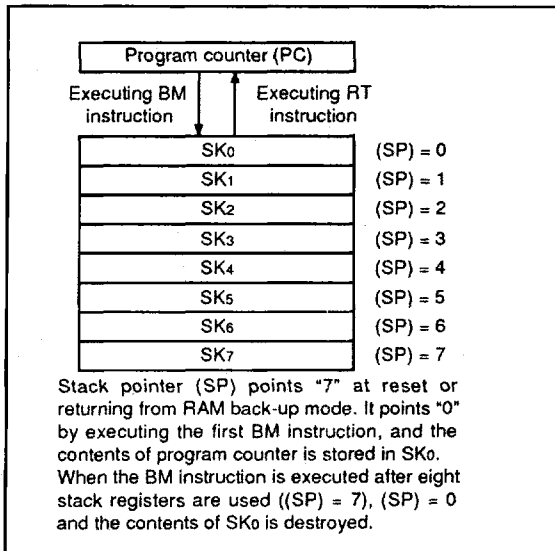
Program counter (PC)

Executing BM instruction

Executing RT instruction

| | |
|---|---|
| $SK_0$ | (SP) = 0 |
| $SK_1$ | (SP) = 1 |
| $SK_2$ | (SP) = 2 |
| $SK_3$ | (SP) = 3 |
| $SK_4$ | (SP) = 4 |
| $SK_5$ | (SP) = 5 |
| $SK_6$ | (SP) = 6 |
| $SK_7$ | (SP) = 7 |

Stack pointer (SP) points "7" at reset or returning from RAM back-up mode. It points "0" by executing the first BM instruction, and the contents of program counter is stored in $SK_0$. When the BM instruction is executed after eight stack registers are used ((SP) = 7), (SP) = 0 and the contents of $SK_0$ is destroyed.